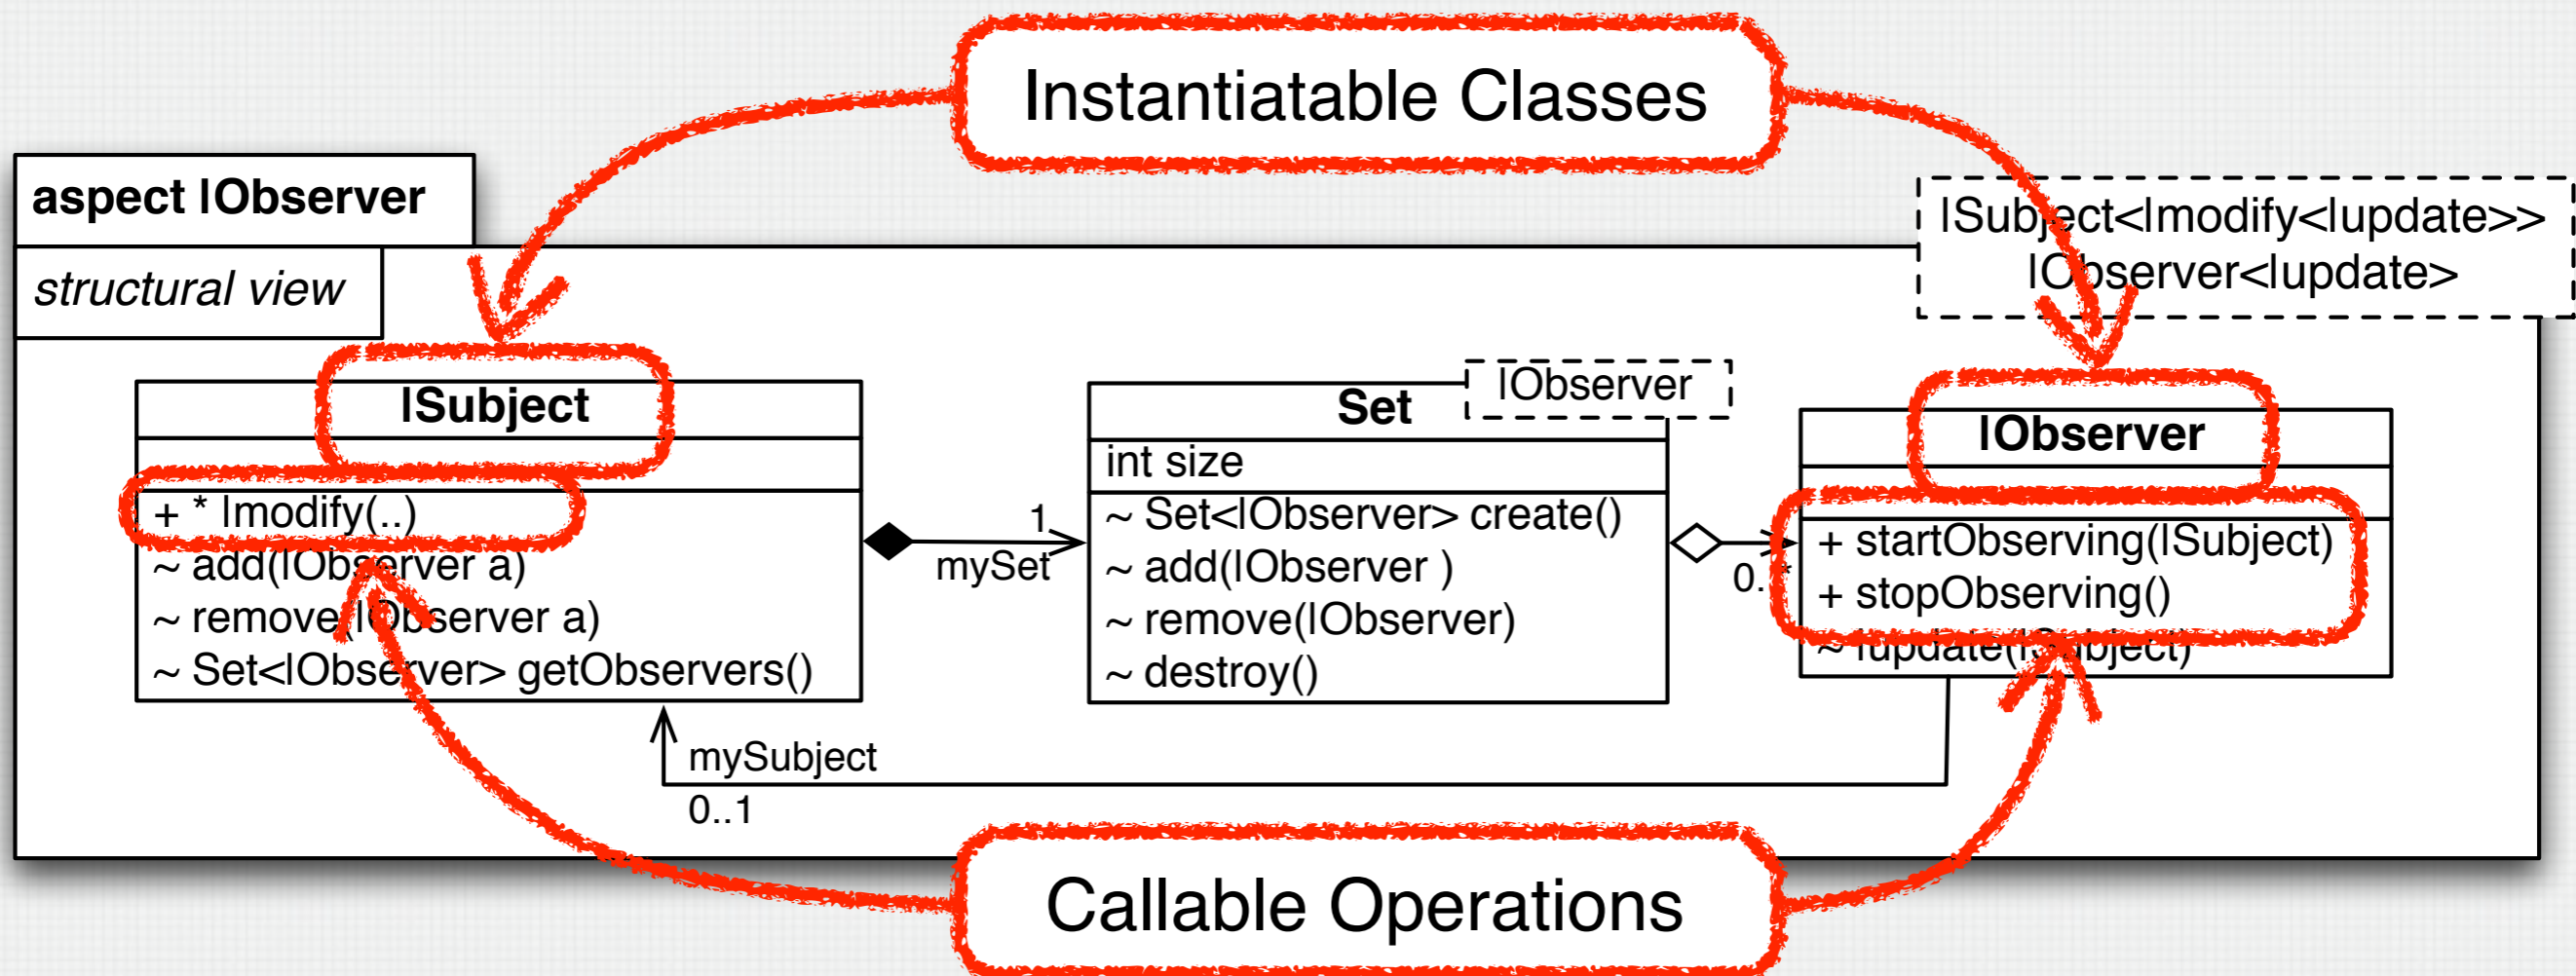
Instantiatable Classes

aspect IObserver

structural view

ISubject<Imodify<Iupdate>>
IObserver<Iupdate>

ISubject

+ * Imodify(..)
~ add(IObserver a)
~ remove(IObserver a)
~ Set<IObserver> getObservers()

Set

IObserver

int size

~ Set<IObserver> create()
~ add(IObserver )
~ remove(IObserver)
~ destroy()

1
mySet

0..*

IObserver

+ startObserving(ISubject)
+ stopObserving()
~ !update(ISubject)

mySubject
0..1

Callable Operations